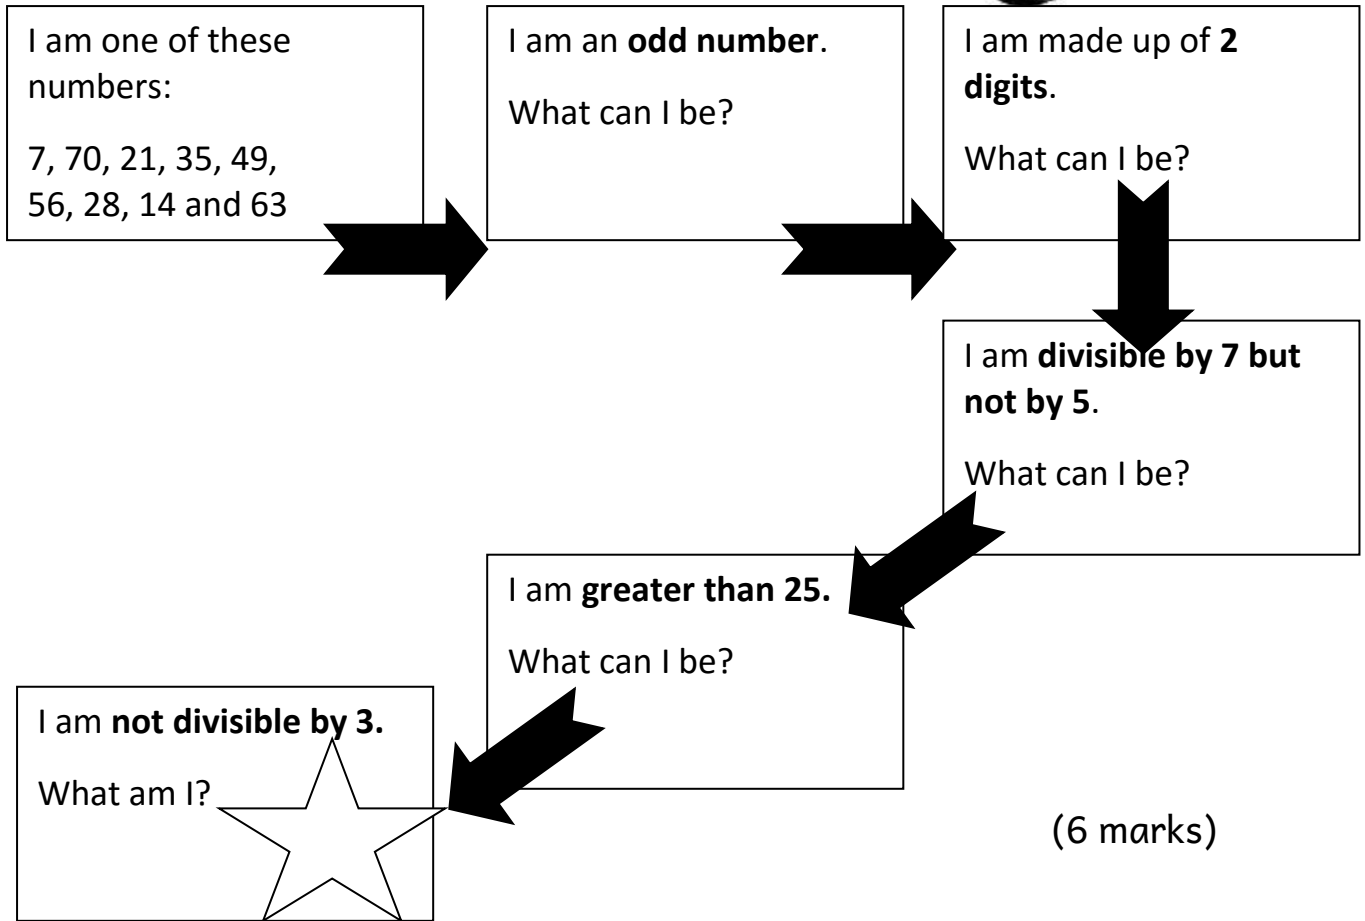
I am one of these numbers:

7, 70, 21, 35, 49, 56, 28, 14 and 63

I am an **odd number**.

What can I be?

I am made up of **2 digits**.

What can I be?

I am **divisible by 7 but not by 5**.

What can I be?

I am **greater than 25.**

What can I be?

I am **not divisible by 3.**

What am I?

(6 marks)